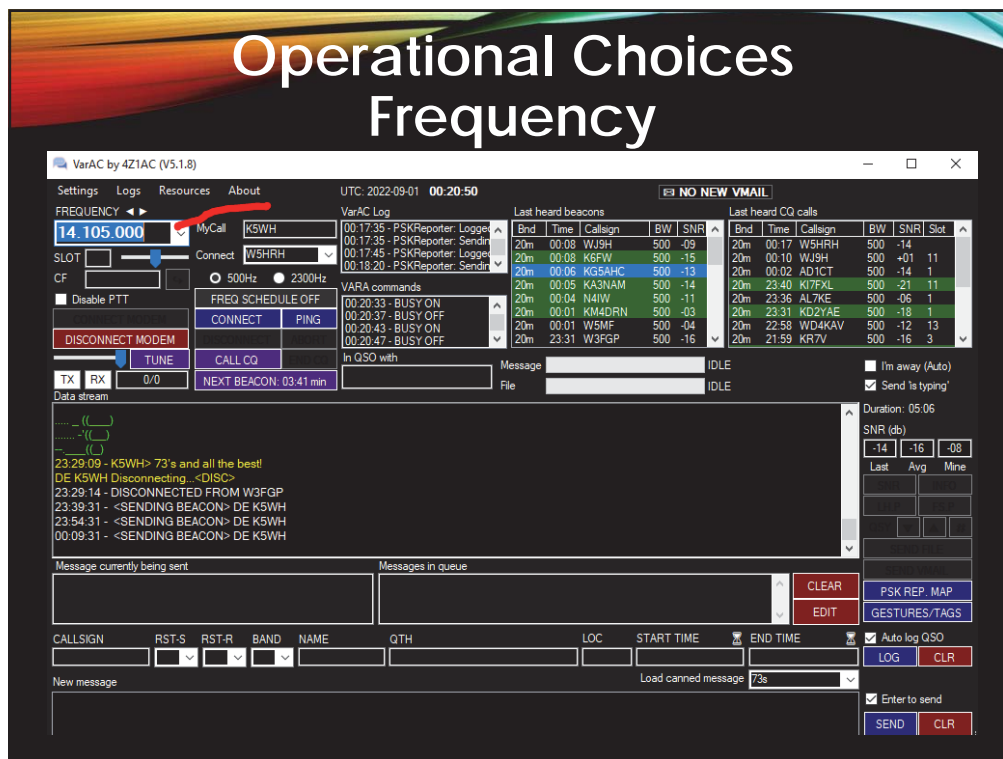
Operational Choices
Frequency

VarAC by 4Z1AC (V5.1.8)

Settings Logs Resources About

UTC: 2022-09-01 00:20:50

NO NEW VMAIL

FREQUENCY ◄ ►

14.105.000

MyCall K5WH

Connect W5HRH

SLOT

CF

500Hz 2300Hz

Disable PTT

FREQ SCHEDULE OFF

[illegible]

CONNECT PING

DISCONNECT MODEM

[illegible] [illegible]

TUNE

CALL CQ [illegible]

TX RX 0/0

NEXT BEACON: 03:41 min

VarAC Log
00:17:35 - PSKReporter: Logged
00:17:35 - PSKReporter: Sendin
00:17:45 - PSKReporter: Logged
00:18:20 - PSKReporter: Sendin

VARA commands
00:20:33 - BUSY ON
00:20:37 - BUSY OFF
00:20:43 - BUSY ON
00:20:47 - BUSY OFF

In QSO with

Last heard beacons

| Bnd | Time | Callsign | BW | SNR |
|---|---|---|---|---|
| 20m | 00:08 | WJ9H | 500 | -09 |
| 20m | 00:08 | K6FW | 500 | -15 |
| 20m | 00:06 | KG5AHC | 500 | -13 |
| 20m | 00:05 | KA3NAM | 500 | -14 |
| 20m | 00:04 | N4IW | 500 | -11 |
| 20m | 00:01 | KM4DRN | 500 | -03 |
| 20m | 00:01 | W5MF | 500 | -04 |
| 20m | 23:31 | W3FGP | 500 | -16 |

Last heard CQ calls

| Bnd | Time | Callsign | BW | SNR | Slot |
|---|---|---|---|---|---|
| 20m | 00:17 | W5HRH | 500 | -14 | |
| 20m | 00:10 | WJ9H | 500 | +01 | 11 |
| 20m | 00:02 | AD1CT | 500 | -14 | 1 |
| 20m | 23:40 | KI7FXL | 500 | -21 | 11 |
| 20m | 23:36 | AL7KE | 500 | -06 | 1 |
| 20m | 23:31 | KD2YAE | 500 | -18 | 1 |
| 20m | 22:58 | WD4KAV | 500 | -12 | 13 |
| 20m | 21:59 | KR7V | 500 | -16 | 3 |

Message IDLE
File IDLE

I'm away (Auto)
Send 'is typing'

Data stream
...... _ ((___)
........ -'((__)
--.____((__)
23:29:09 - K5WH> 73's and all the best!
DE K5WH Disconnecting...<DISC>
23:29:14 - DISCONNECTED FROM W3FGP
23:39:31 - <SENDING BEACON> DE K5WH
23:54:31 - <SENDING BEACON> DE K5WH
00:09:31 - <SENDING BEACON> DE K5WH

Duration: 05:06
SNR (db)
-14 -16 -08
Last Avg Mine

Message currently being sent
Messages in queue

CLEAR
EDIT
PSK REP. MAP
GESTURES/TAGS

CALLSIGN RST-S RST-R BAND NAME QTH LOC START TIME END TIME

Auto log QSO
LOG CLR

New message
Load canned message 73s

Enter to send
SEND CLR